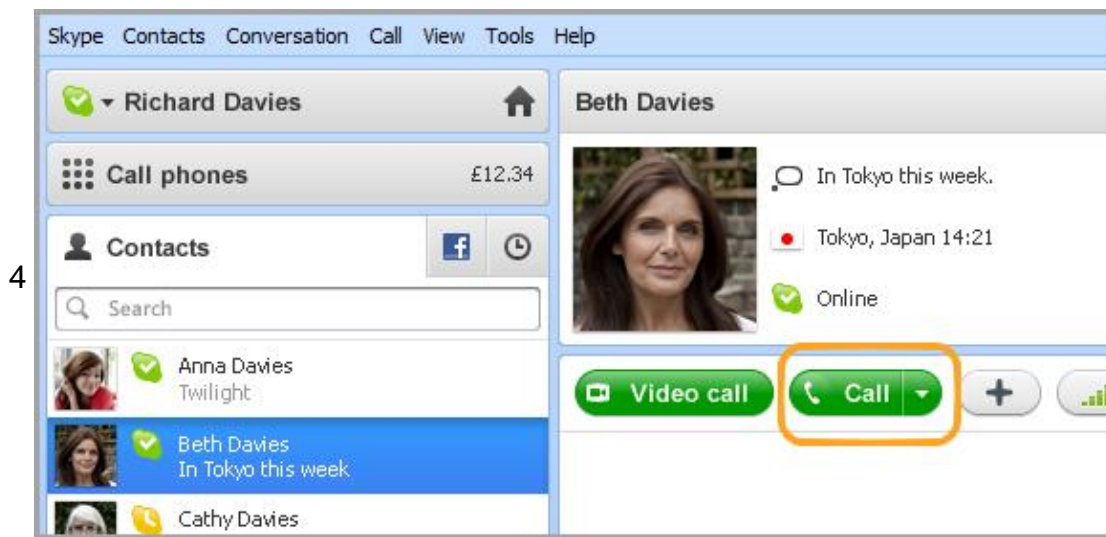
4

Skype Contacts Conversation Call View Tools Help

Richard Davies

Call phones £12.34

Contacts

Search

Anna Davies
Twilight

Beth Davies
In Tokyo this week

Cathy Davies

Beth Davies

In Tokyo this week.

Tokyo, Japan 14:21

Online

Video call

Call

+